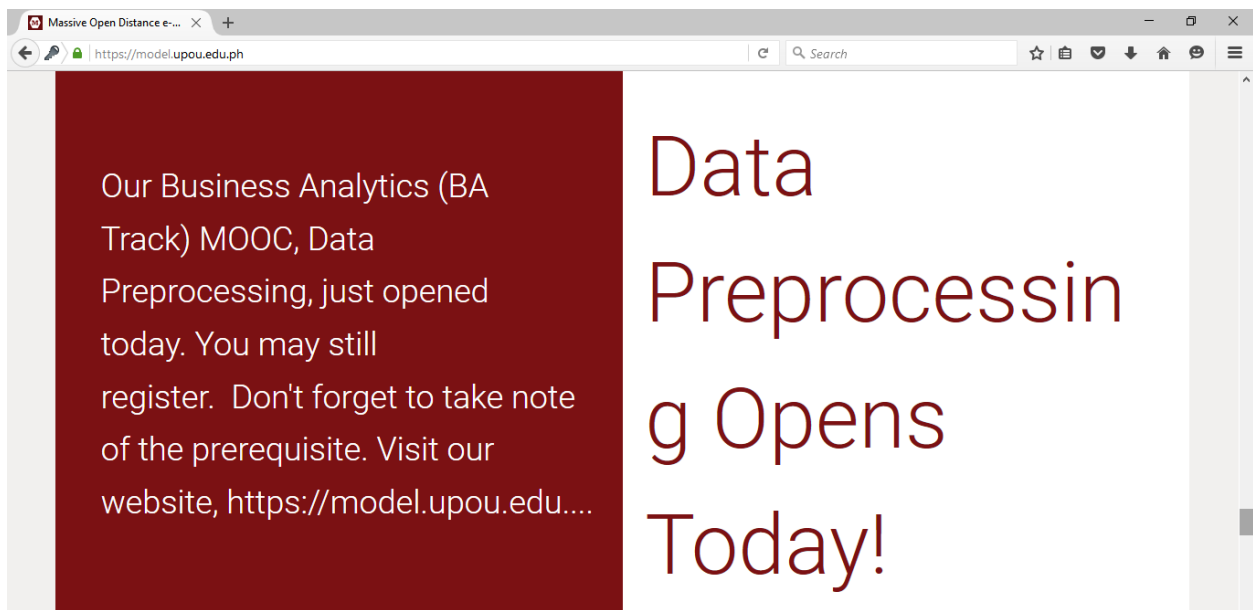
Massive Open Distance e-...

https://model.upou.edu.ph

Search

Our Business Analytics (BA Track) MOOC, Data Preprocessing, just opened today. You may still register. Don't forget to take note of the prerequisite. Visit our website, https://model.upou.edu....

Data Preprocessin g Opens Today!